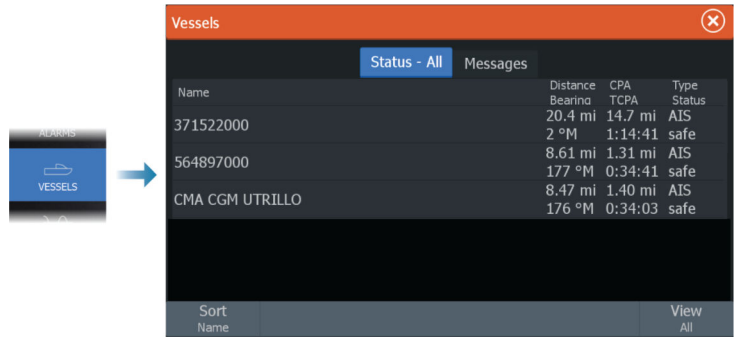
ALARMS

VESSELS

Vessels

Status - All

Messages

| Name | Distance Bearing | CPA TCPA | Type Status |
|---|---|---|---|
| 371522000 | 20.4 mi 2 °M | 14.7 mi 1:14:41 | AIS safe |
| 564897000 | 8.61 mi 177 °M | 1.31 mi 0:34:41 | AIS safe |
| CMA CGM UTRILLO | 8.47 mi 176 °M | 1.40 mi 0:34:03 | AIS safe |

Sort
Name

View
All